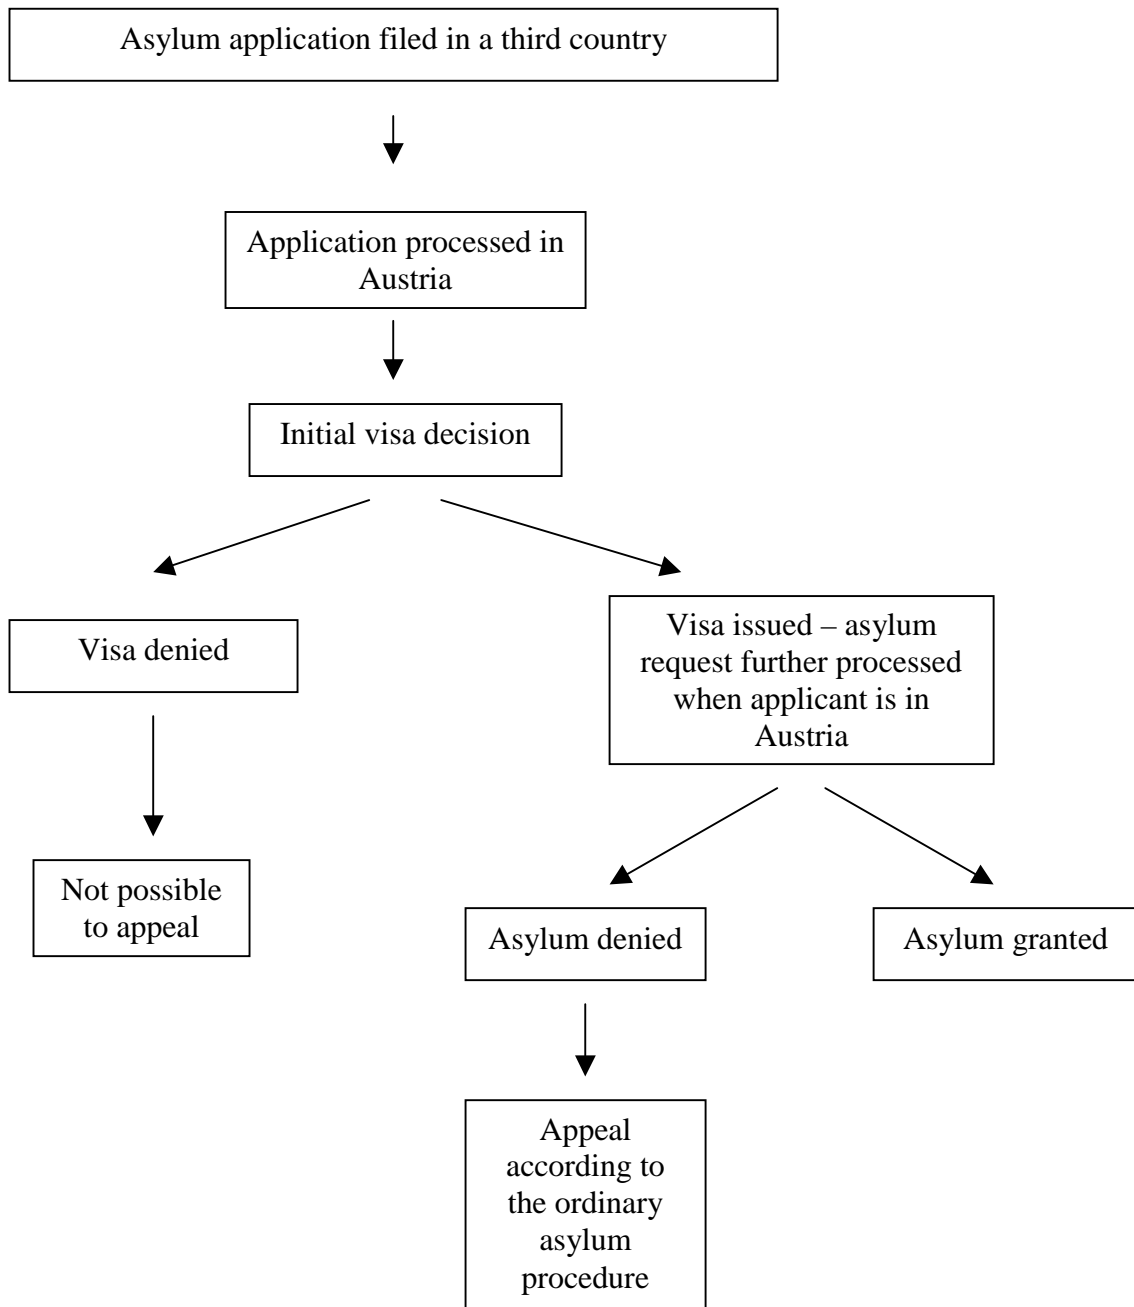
Asylum application filed in a third country

Application processed in Austria

Initial visa decision

Visa denied

Not possible to appeal

Visa issued – asylum request further processed when applicant is in Austria

Asylum denied

Asylum granted

Appeal according to the ordinary asylum procedure